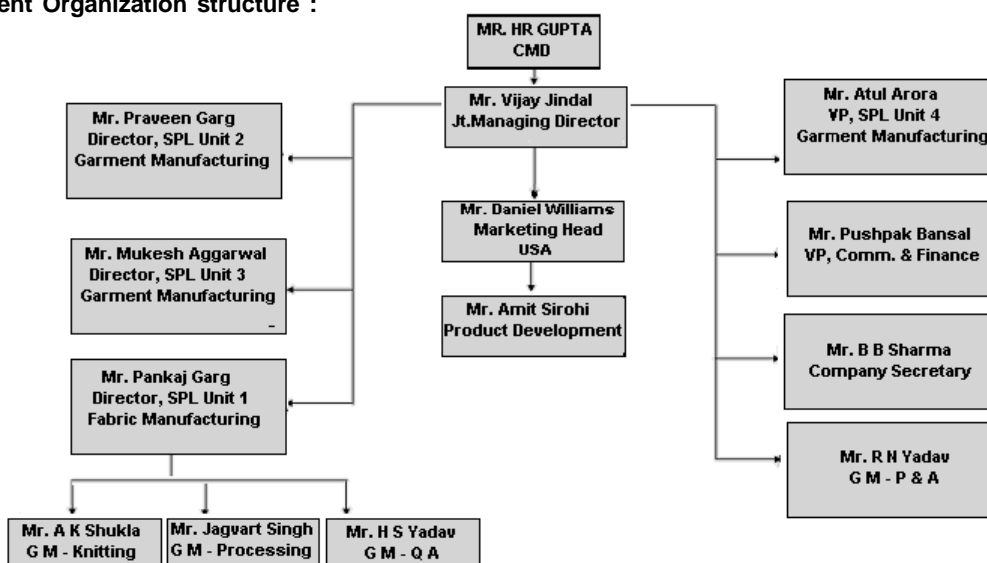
ent Organization structure :

MR. HR GUPTA
CMD

Mr. Vijay Jindal
Jt.Managing Director

Mr. Praveen Garg
Director, SPL Unit 2
Garment Manufacturing

Mr. Mukesh Aggarwal
Director, SPL Unit 3
Garment Manufacturing

Mr. Pankaj Garg
Director, SPL Unit 1
Fabric Manufacturing

Mr. Daniel Williams
Marketing Head
USA

Mr. Amit Sirohi
Product Development

Mr. Atul Arora
VP, SPL Unit 4
Garment Manufacturing

Mr. Pushpak Bansal
VP, Comm. & Finance

Mr. B B Sharma
Company Secretary

Mr. R N Yadav
G M - P & A

Mr. A K Shukla
G M - Knitting

Mr. Jagvart Singh
G M - Processing

Mr. H S Yadav
G M - Q A